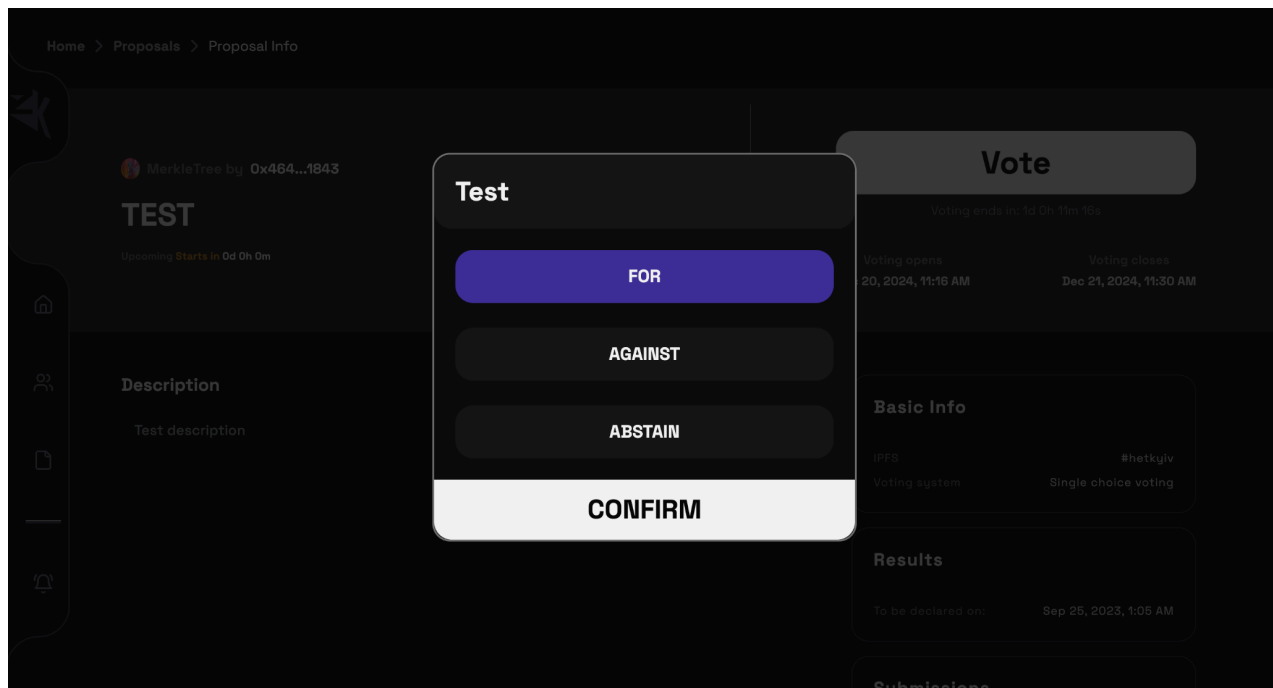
Home > Proposals > Proposal Info

MerkleTree by 0x464...1843

TEST

Upcoming Starts in 0d 0h 0m

Description

Test description

Vote

Voting ends in: 1d 0h 11m 16s

Voting opens
20, 2024, 11:16 AM

Voting closes
Dec 21, 2024, 11:30 AM

Basic Info

IPFS #hetkyiv

Voting system Single choice voting

Results

To be declared on: Sep 25, 2023, 1:05 AM

Submissions

Test

FOR

AGAINST

ABSTAIN

CONFIRM